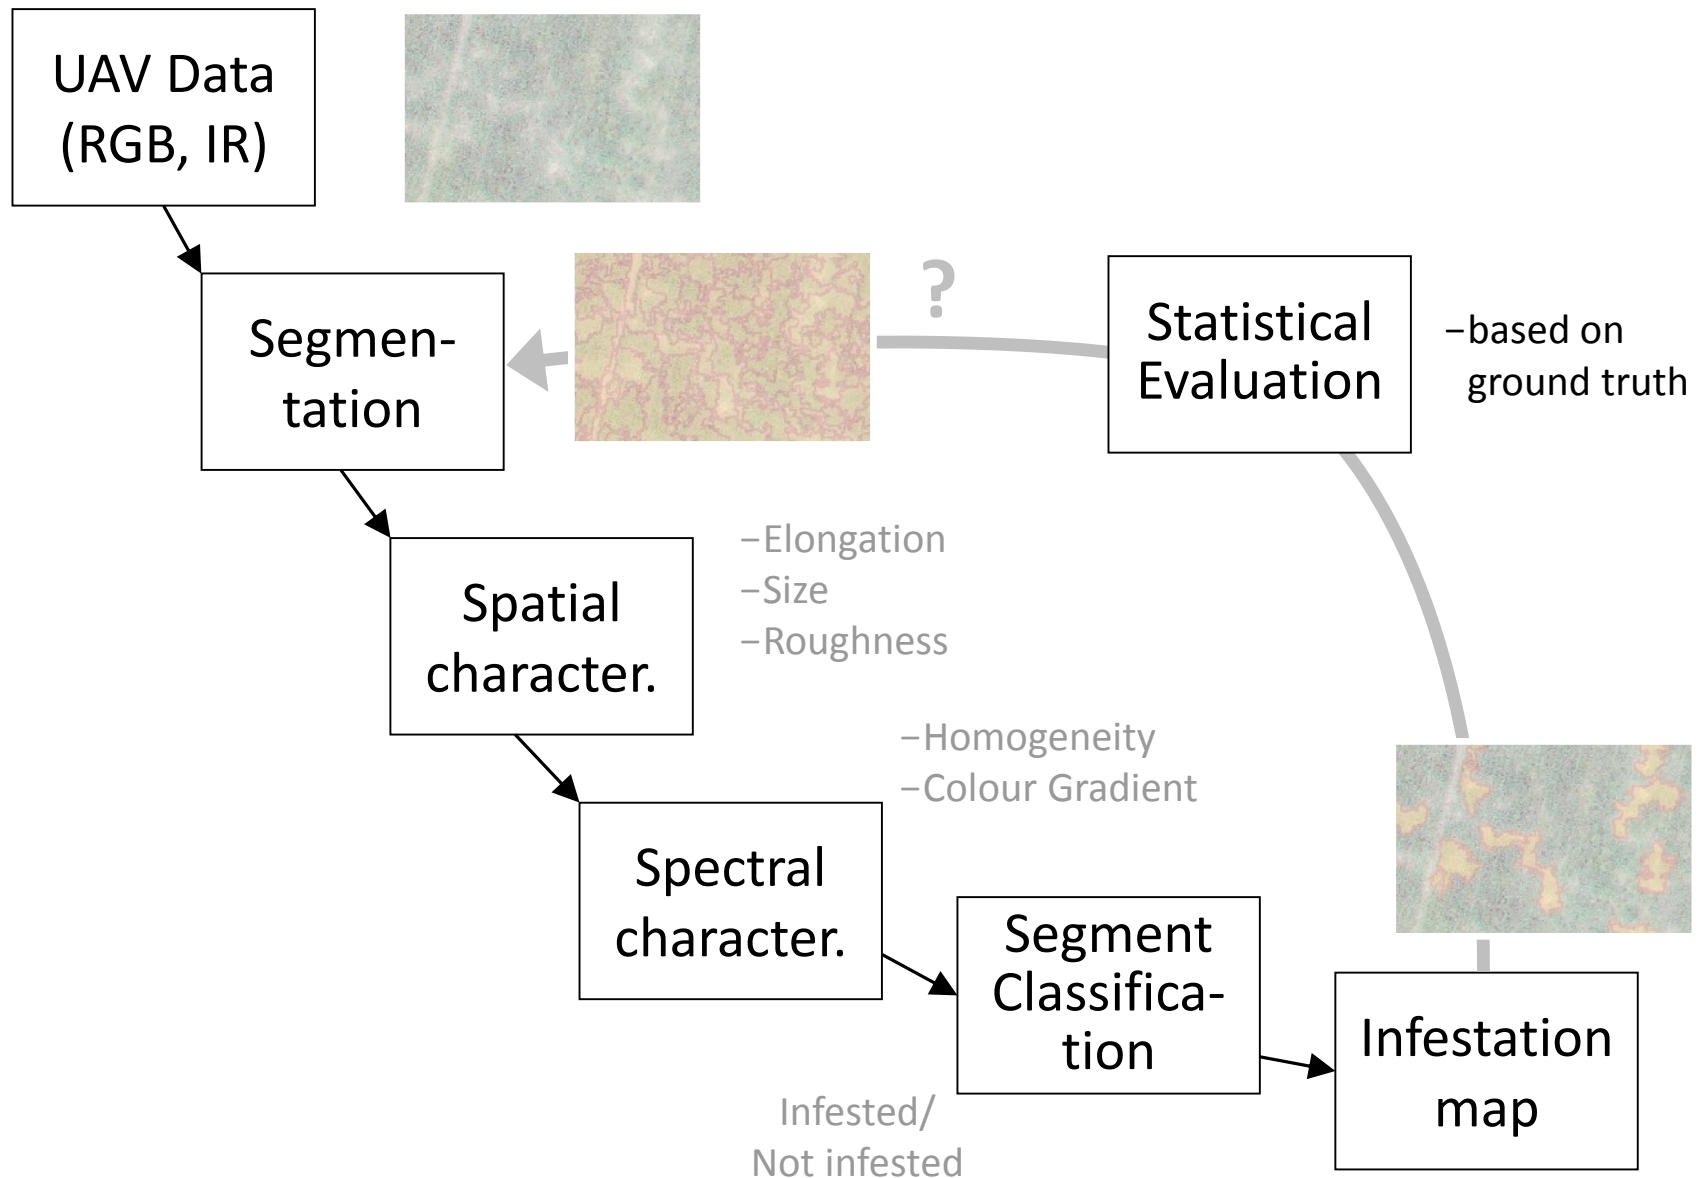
UAV Data (RGB, IR)

Segmentation

?

Statistical Evaluation

−based on ground truth

Spatial character.

−Elongation
−Size
−Roughness

−Homogeneity
−Colour Gradient

Spectral character.

Segment Classification

Infestation map

Infested/ Not infested